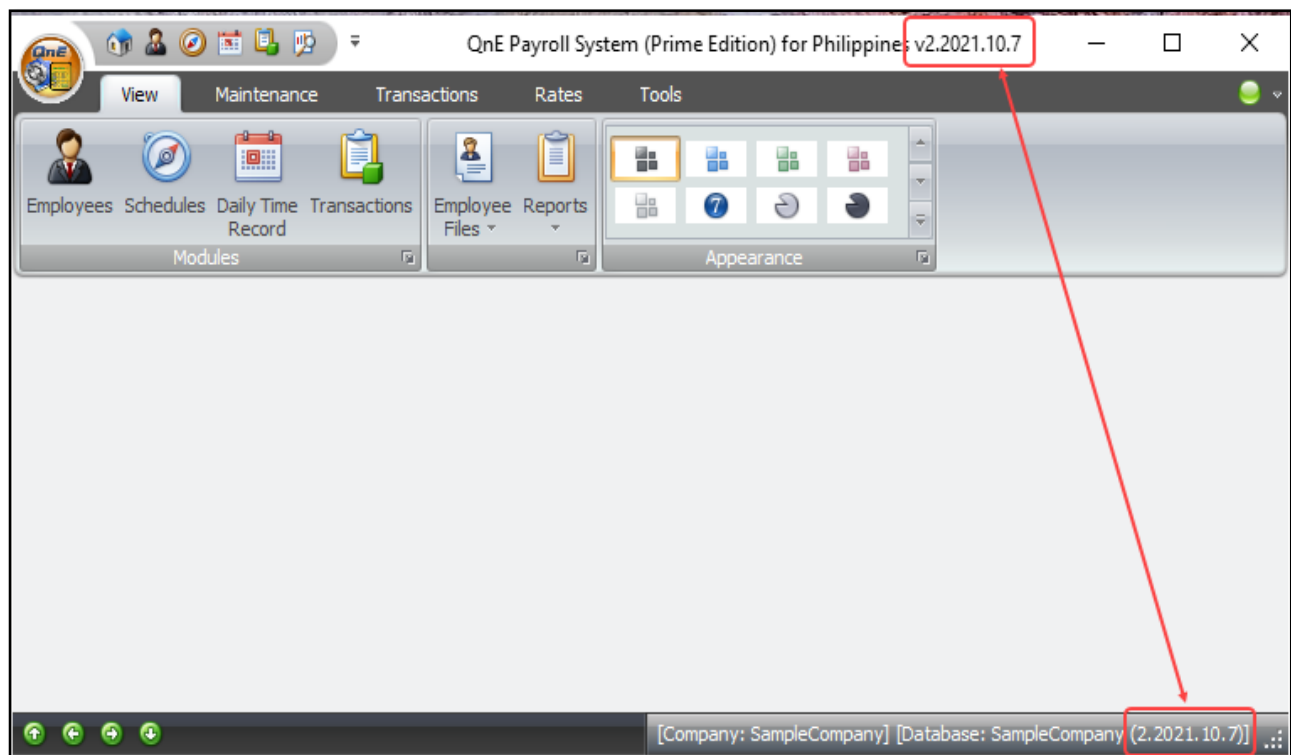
QnE

QnE Payroll System (Prime Edition) for Philippines v2.2021.10.7

View Maintenance Transactions Rates Tools

Employees Schedules Daily Time Record Transactions

Modules

Employee Files

Reports

Appearance

[Company: SampleCompany] [Database: SampleCompany (2.2021.10.7)]